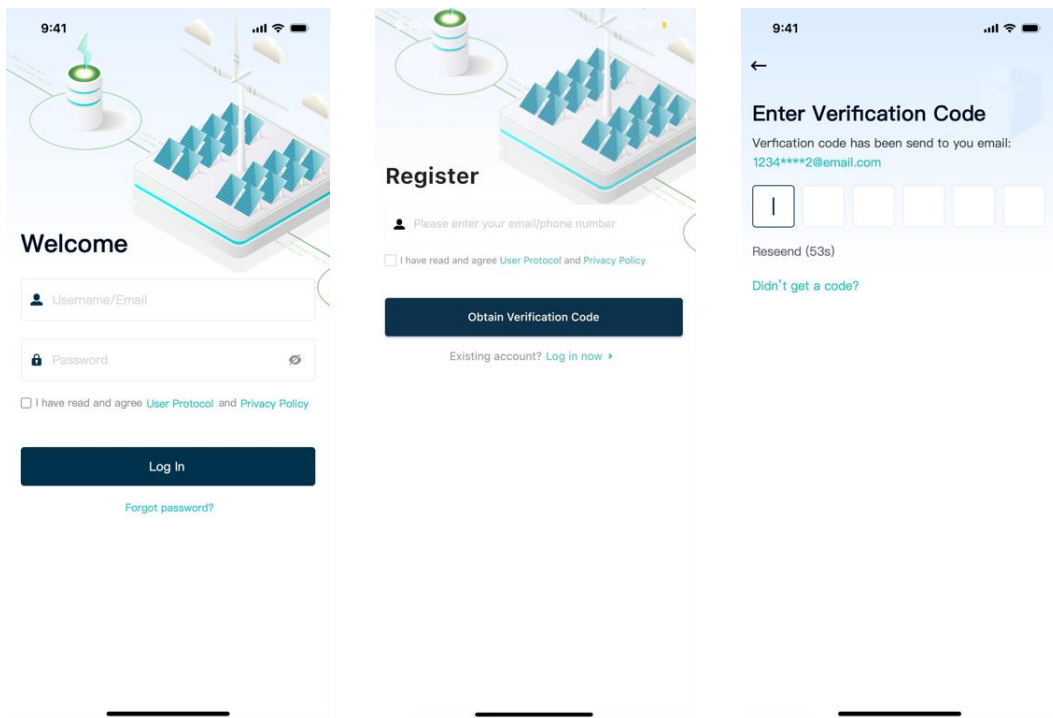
9:41

Welcome

Username/Email

Password

I have read and agree User Protocol and Privacy Policy

Log In

Forgot password?

Register

Please enter your email/phone number

I have read and agree User Protocol and Privacy Policy

Obtain Verification Code

Existing account? Log in now

9:41

←

Enter Verification Code

Verfication code has been send to you email: 1234****2@email.com

Reseend (53s)

Didn't get a code?